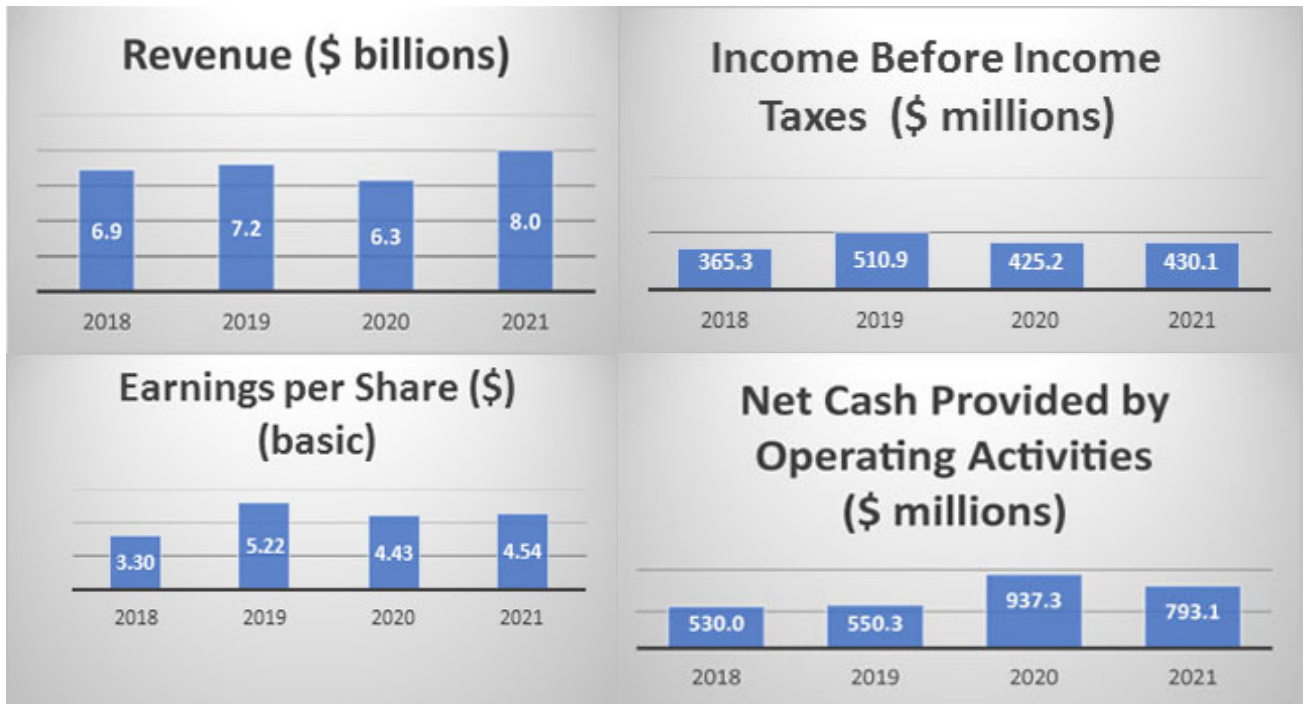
Revenue ($ billions)

6.9
7.2
6.3
8.0

2018 2019 2020 2021

Income Before Income Taxes ($ millions)

365.3
510.9
425.2
430.1

2018 2019 2020 2021

Earnings per Share ($) (basic)

3.30
5.22
4.43
4.54

2018 2019 2020 2021

Net Cash Provided by Operating Activities ($ millions)

530.0
550.3
937.3
793.1

2018 2019 2020 2021